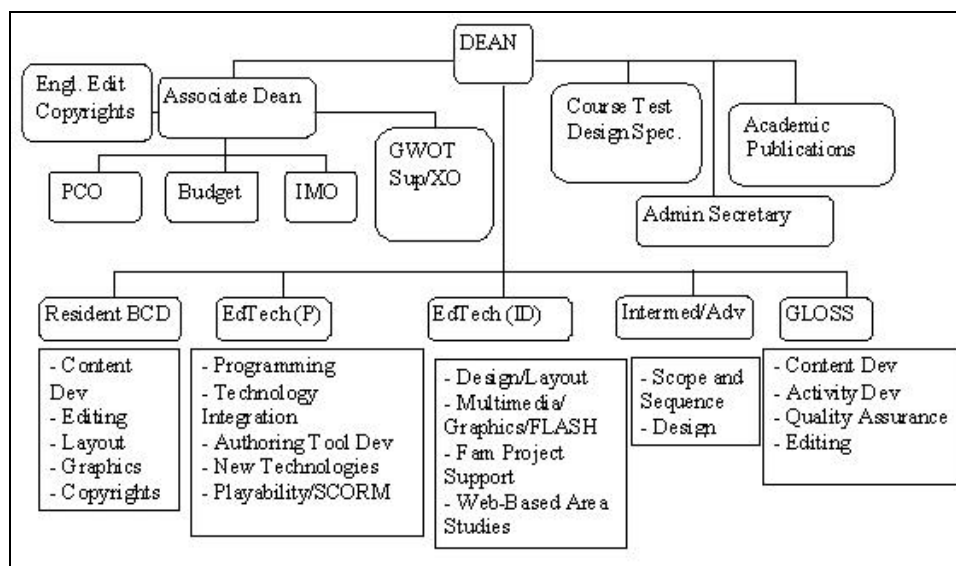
DEAN

Engl. Edit Copyrights

Associate Dean

GWOT Sup/XO

Course Test Design Spec.

Academic Publications

PCO

Budget

IMO

Admin Secretary

Resident BCD

- Content Dev
- Editing
- Layout
- Graphics
- Copyrights

EdTech (P)

- Programming
- Technology Integration
- Authoring Tool Dev
- New Technologies
- Playability/SCORM

EdTech (ID)

- Design/Layout
- Multimedia/ Graphics/FLASH
- Fam Project Support
- Web-Based Area Studies

Intermed/Adv

- Scope and Sequence
- Design

GLOSS

- Content Dev
- Activity Dev
- Quality Assurance
- Editing